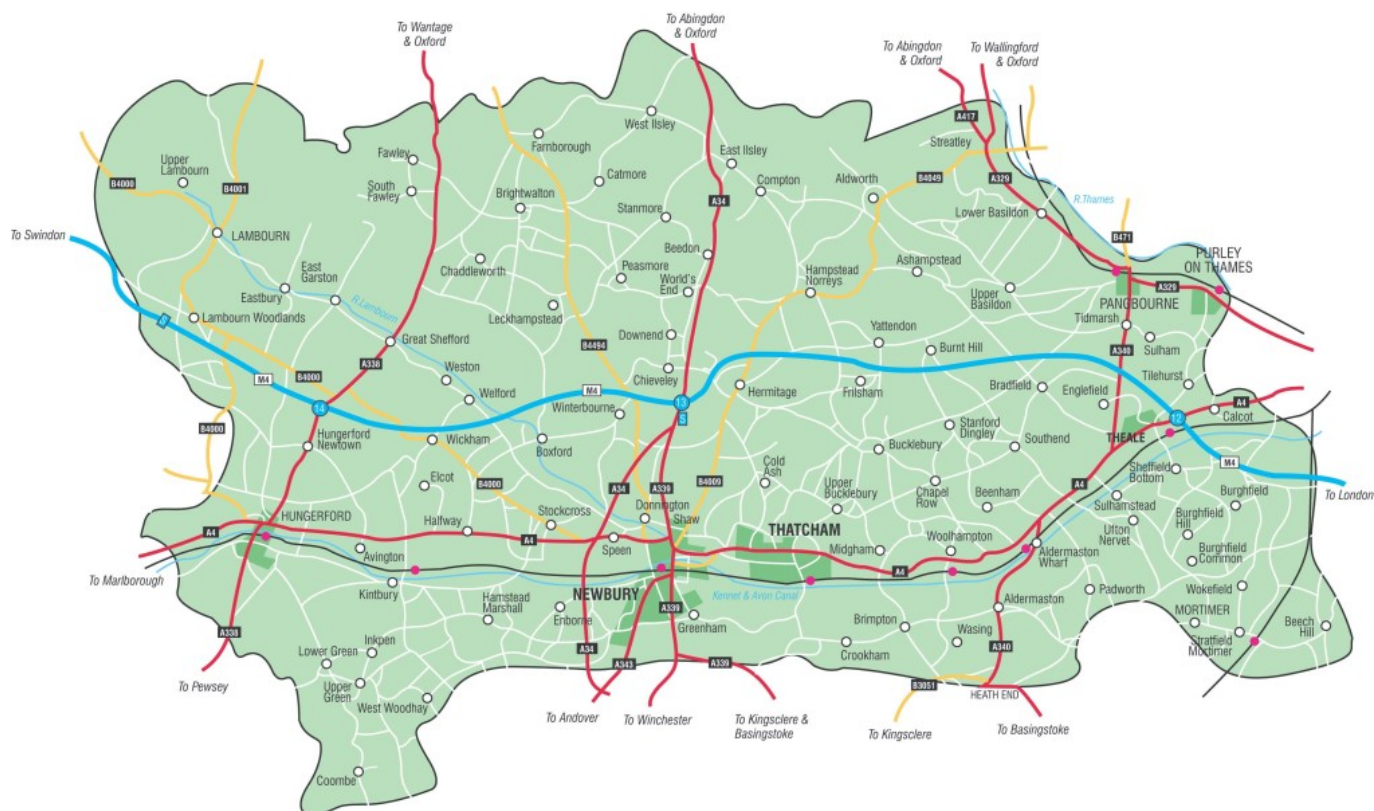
To Wantage & Oxford

To Abingdon & Oxford

To Abingdon & Oxford

To Wallingford & Oxford

Upper Lambourn

B4000

B4001

Fawley

South Fawley

Farnborough

West Ilsley

East Ilsley

Catmore

A34

Compton

Aldworth

B4009

A417

Streatley

A329

R.Thames

Lower Basildon

B471

Brightwalton

Stanmore

To Swindon

LAMBOURN

Chaddleworth

Beedon

Peasmore

World's End

Hampstead Norreys

Ashampstead

PURLEY ON THAMES

A329

East Garston

R.Lambourn

Eastbury

Lambourn Woodlands

Leckhampstead

Upper Basildon

PANGBOURNE

Tidmarsh

Great Shefford

Downend

Yattendon

A340

Sulham

A338

B4494

Burnt Hill

Weston

B4000

M4

Welford

M4

Chieveley

Hermitage

Frilsham

Bradfield

Englefield

Tilehurst

14

13

Winterbourne

12

Calcot

A4

B4000

Hungerford Newtown

Wickham

Boxford

Bucklebury

Stanford Dingley

Southend

THEALE

Cold Ash

M4

Elcot

B4000

A34

A339

B4009

Upper Bucklebury

Chapel Row

Beenham

A4

Sheffield Bottom

Burghfield

To London

Sulhamstead

Burghfield Hill

Stockcross

Donnington

Shaw

THATCHAM

Halfway

Ufton Nervet

Burghfield Common

HUNGERFORD

A4

A4

Speen

Woolhampton

A4

Midgham

Aldermaston Wharf

Avington

To Marlborough

Kintbury

Hamstead Marshall

NEWBURY

Kennet & Avon Canal

Padworth

Wokefield

Enborne

A339

Aldermaston

MORTIMER

Greenham

Brimpton

Beech Hill

A338

Inkpen

Wasing

Stratfield Mortimer

A34

Lower Green

A343

A339

Crookham

A340

Upper Green

West Woodhay

B3051

HEATH END

To Pewsey

To Andover

To Winchester

To Kingsclere & Basingstoke

To Kingsclere

To Basingstoke

Coombe